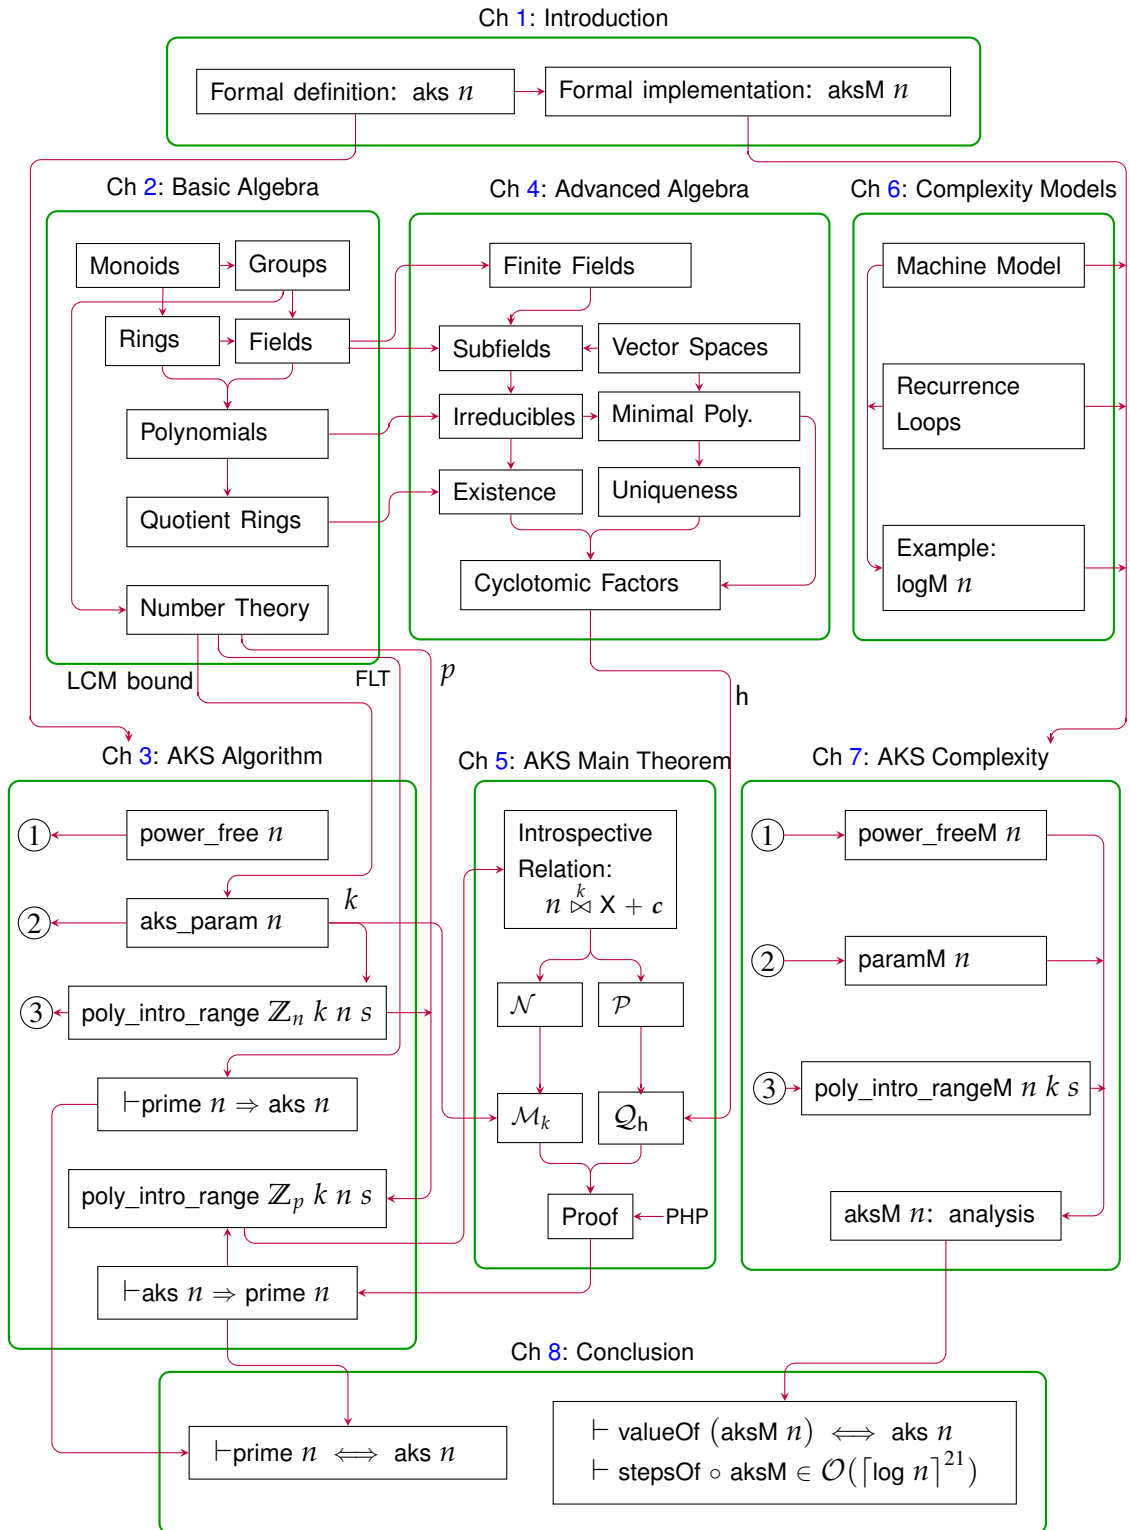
Ch 1: Introduction

Formal definition: aks $n$

Formal implementation: aksM $n$

Ch 2: Basic Algebra

Monoids

Groups

Rings

Fields

Polynomials

Quotient Rings

Number Theory

Ch 4: Advanced Algebra

Finite Fields

Subfields

Vector Spaces

Irreducibles

Minimal Poly.

Existence

Uniqueness

Cyclotomic Factors

Ch 6: Complexity Models

Machine Model

Recurrence Loops

Example: logM $n$

LCM bound

FLT

$p$

h

Ch 3: AKS Algorithm

① power_free $n$

② aks_param $n$

$k$

③ poly_intro_range $\mathbb{Z}_n$ $k$ $n$ $s$

$\vdash$prime $n$ $\Rightarrow$ aks $n$

poly_intro_range $\mathbb{Z}_p$ $k$ $n$ $s$

$\vdash$aks $n$ $\Rightarrow$ prime $n$

Ch 5: AKS Main Theorem

Introspective Relation: $n \overset{k}{\bowtie}$ X + $c$

$\mathcal{N}$

$\mathcal{P}$

$\mathcal{M}_k$

$\mathcal{Q}_h$

Proof

PHP

Ch 7: AKS Complexity

① power_freeM $n$

② paramM $n$

③ poly_intro_rangeM $n$ $k$ $s$

aksM $n$: analysis

Ch 8: Conclusion

$\vdash$prime $n$ $\iff$ aks $n$

$\vdash$ valueOf (aksM $n$) $\iff$ aks $n$
$\vdash$ stepsOf $\circ$ aksM $\in \mathcal{O}(\lceil \log n \rceil^{21})$